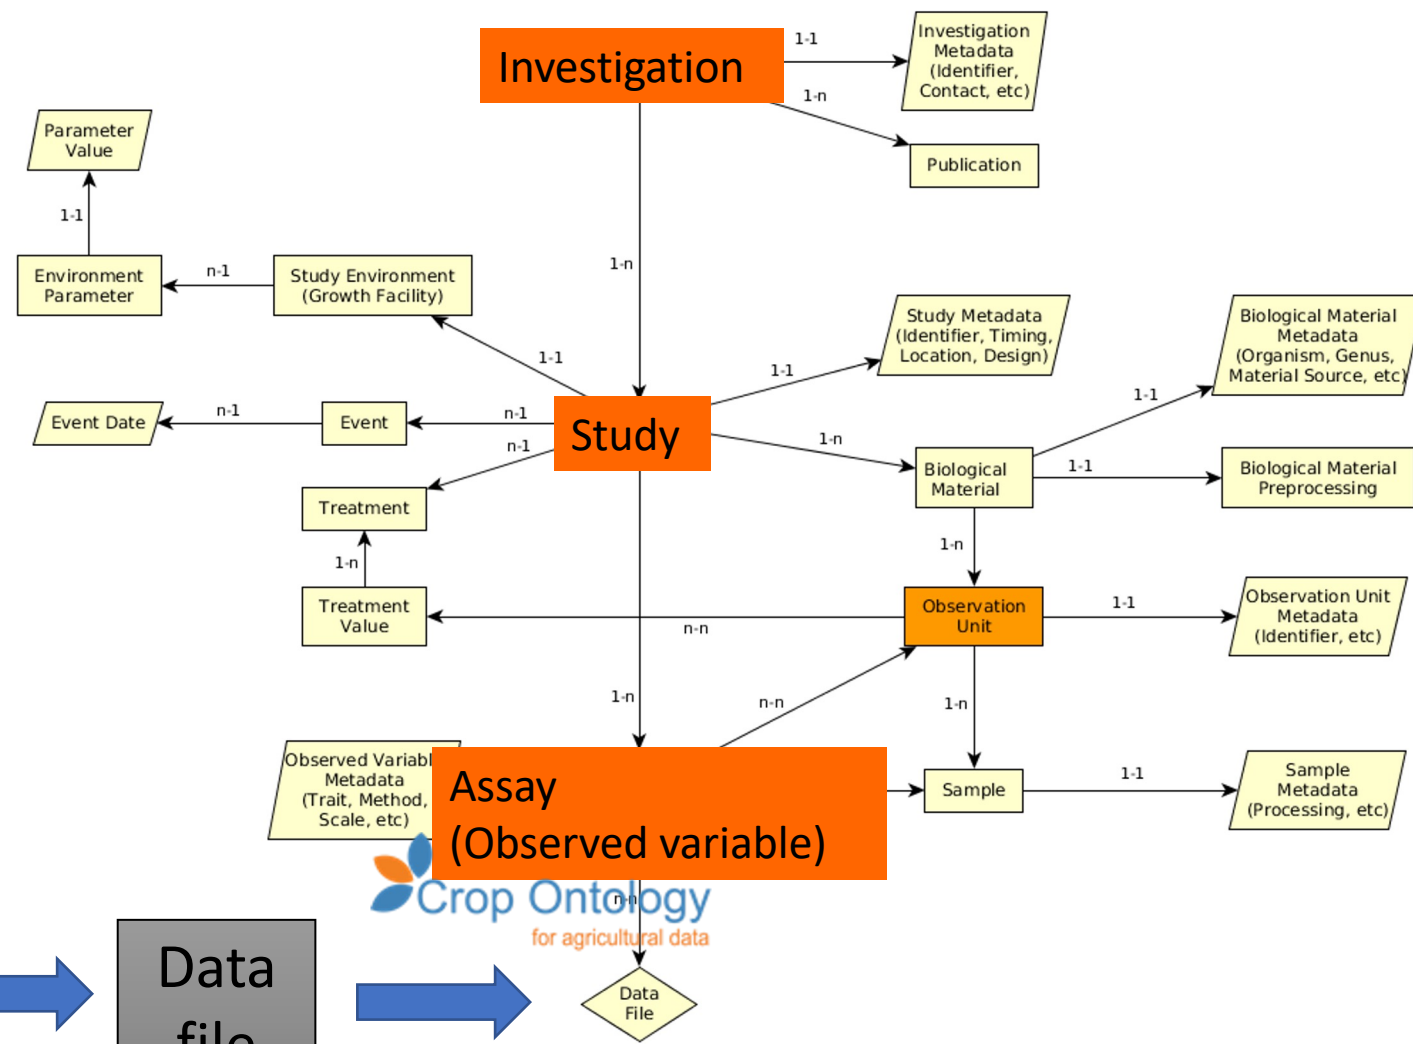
Investigation

1-1

Investigation Metadata (Identifier, Contact, etc)

1-n

Publication

Parameter Value

1-1

Environment Parameter

n-1

Study Environment (Growth Facility)

1-n

1-1

Study Metadata (Identifier, Timing, Location, Design)

Biological Material Metadata (Organism, Genus, Material Source, etc)

1-1

Event Date

n-1

Event

n-1

Study

1-1

n-1

1-n

Biological Material

1-1

Biological Material Preprocessing

Treatment

1-n

1-n

Treatment Value

n-n

Observation Unit

1-1

Observation Unit Metadata (Identifier, etc)

1-n

n-n

1-n

Observed Variabl Metadata (Trait, Method, Scale, etc)

Assay (Observed variable)

Sample

1-1

Sample Metadata (Processing, etc)

Crop Ontology

for agricultural data

n-n

Data file

Data File